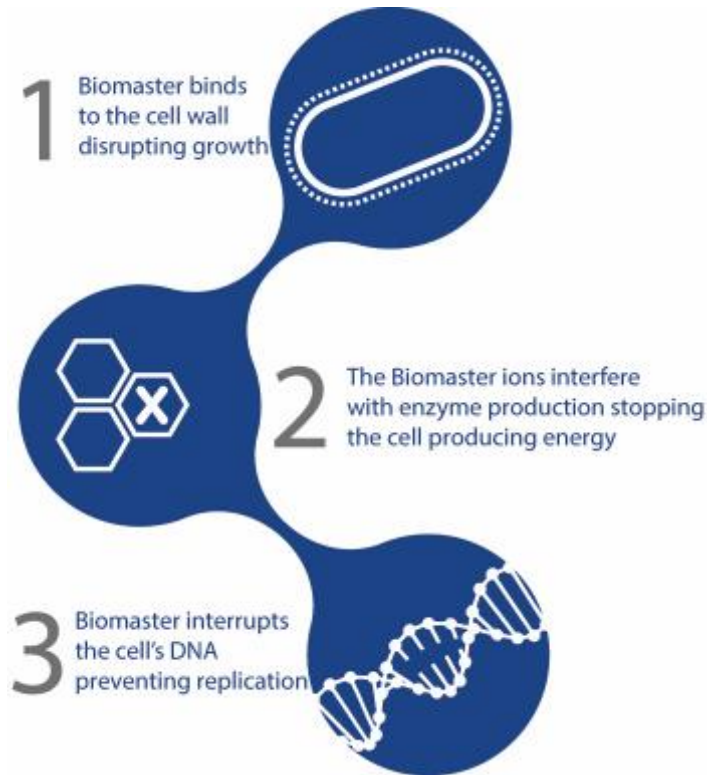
1 Biomaster binds to the cell wall disrupting growth

X

2 The Biomaster ions interfere with enzyme production stopping the cell producing energy

3 Biomaster interrupts the cell's DNA preventing replication